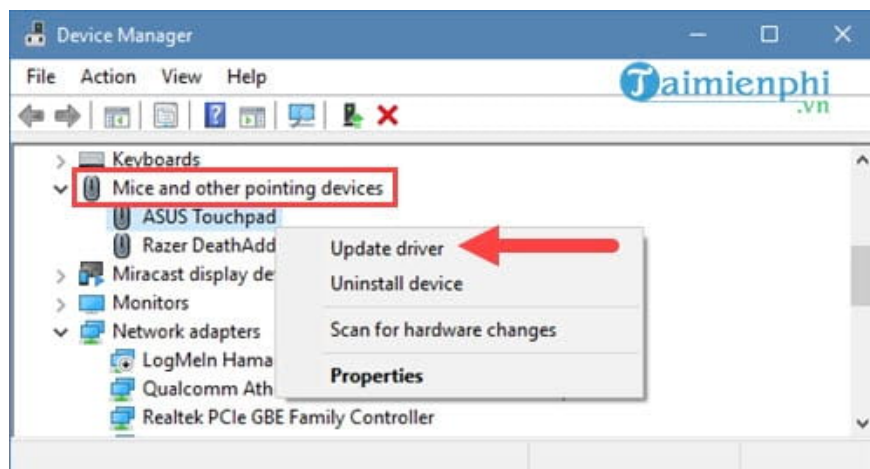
Device Manager

File Action View Help

Taimienphi.vn

Keyboards
Mice and other pointing devices
ASUS Touchpad
Razer DeathAdd
Miracast display de
Monitors
Network adapters
LogMeIn Hama
Qualcomm Ath
Realtek PCIe GBE Family Controller

Update driver
Uninstall device
Scan for hardware changes
Properties